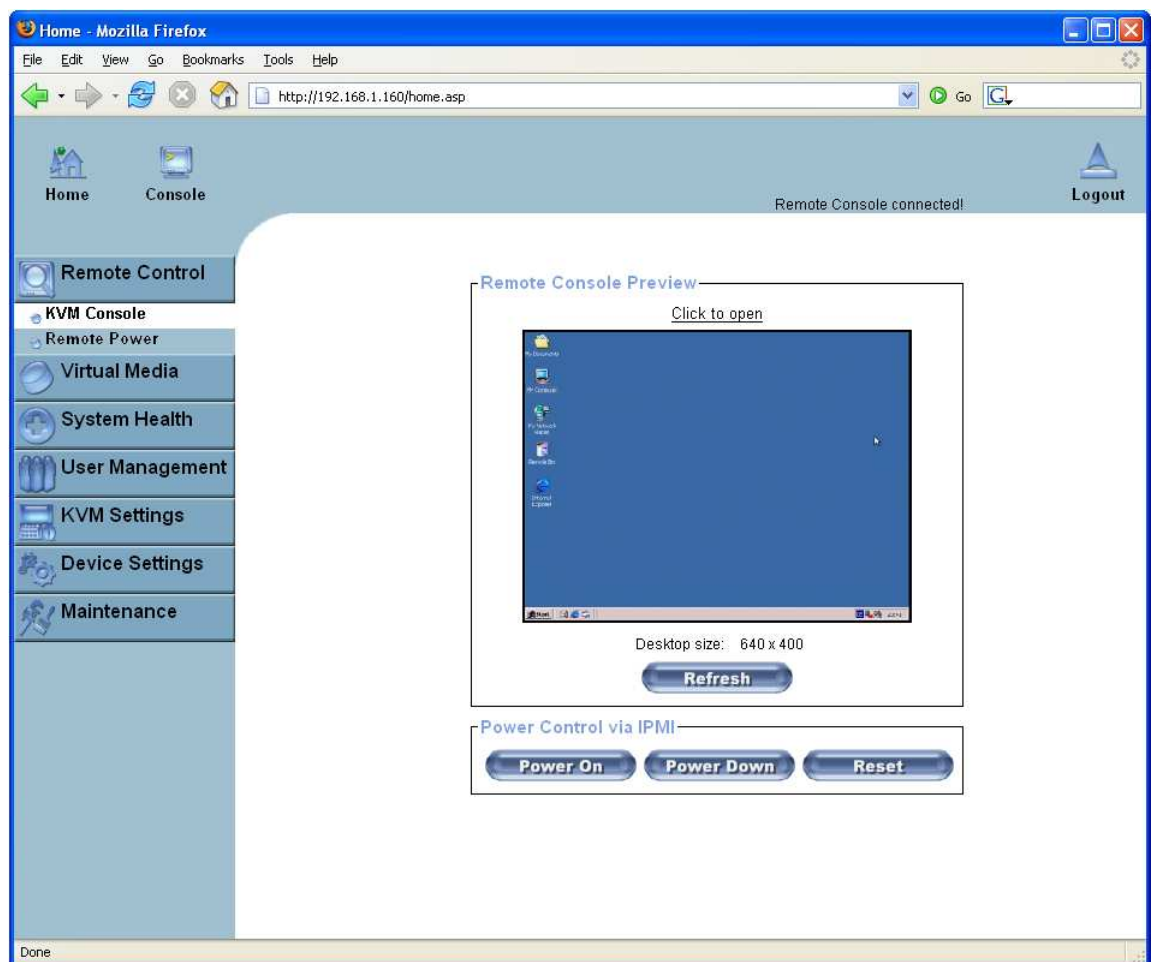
Home - Mozilla Firefox

File Edit View Go Bookmarks Tools Help

http://192.168.1.160/home.asp

Go

Home Console

Remote Console connected!

Logout

Remote Control
KVM Console
Remote Power
Virtual Media
System Health
User Management
KVM Settings
Device Settings
Maintenance

Remote Console Preview

Click to open

Desktop size: 640 x 400

Refresh

Power Control via IPMI

Power On Power Down Reset

Done